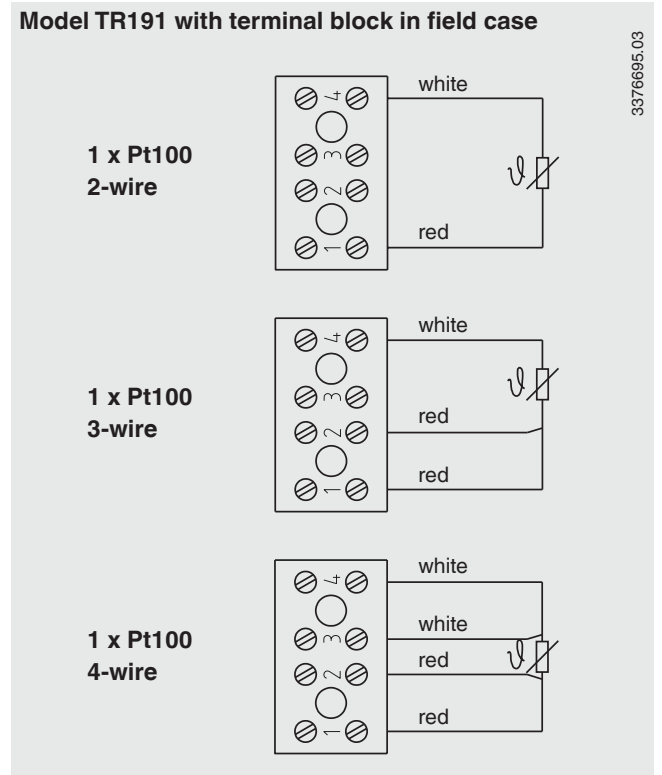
Model TR191 with terminal block in field case

3376695.03

1 x Pt100
2-wire

4
3
2
1

white
red

$\vartheta$

1 x Pt100
3-wire

4
3
2
1

white
red
red

$\vartheta$

1 x Pt100
4-wire

4
3
2
1

white
white
red
red

$\vartheta$